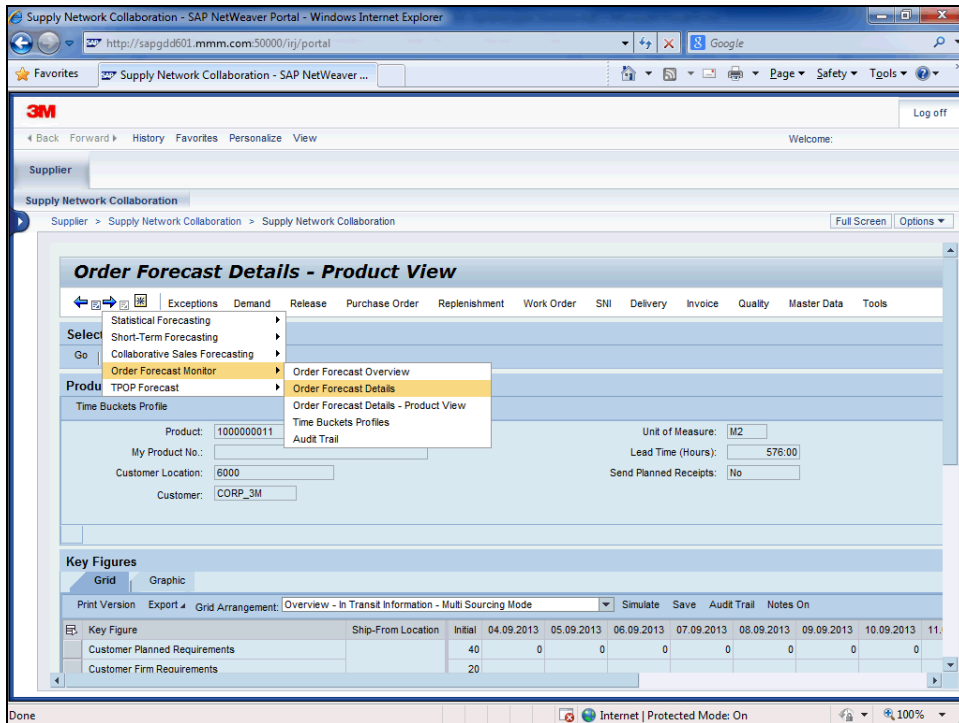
Supply Network Collaboration - SAP NetWeaver Portal - Windows Internet Explorer

http://sapgdd601.mmm.com:50000/irj/portal

Google

Favorites

Supply Network Collaboration - SAP NetWeaver ...

Page ▾ Safety ▾ Tools ▾

3M

Log off

◀ Back Forward ▶ History Favorites Personalize View

Welcome:

Supplier

Supply Network Collaboration

Supplier > Supply Network Collaboration > Supply Network Collaboration

Full Screen Options ▾

Order Forecast Details - Product View

Exceptions Demand Release Purchase Order Replenishment Work Order SNI Delivery Invoice Quality Master Data Tools

Statistical Forecasting
Short-Term Forecasting
Collaborative Sales Forecasting
Order Forecast Monitor
TPOP Forecast

Order Forecast Overview
Order Forecast Details
Order Forecast Details - Product View
Time Buckets Profiles
Audit Trail

Select

Go

Produ

Time Buckets Profile

Product: 1000000011

My Product No.:

Customer Location: 6000

Customer: CORP_3M

Unit of Measure: M2

Lead Time (Hours): 576:00

Send Planned Receipts: No

Key Figures

Grid Graphic

Print Version Export ▴ Grid Arrangement: Overview - In Transit Information - Multi Sourcing Mode Simulate Save Audit Trail Notes On

| Key Figure | Ship-From Location | Initial | 04.09.2013 | 05.09.2013 | 06.09.2013 | 07.09.2013 | 08.09.2013 | 09.09.2013 | 10.09.2013 | 11. |
|---|---|---|---|---|---|---|---|---|---|---|
| Customer Planned Requirements | | 40 | 0 | 0 | 0 | 0 | 0 | 0 | 0 | |
| Customer Firm Requirements | | 20 | | | | | | | | |

Done

Internet | Protected Mode: On

100%